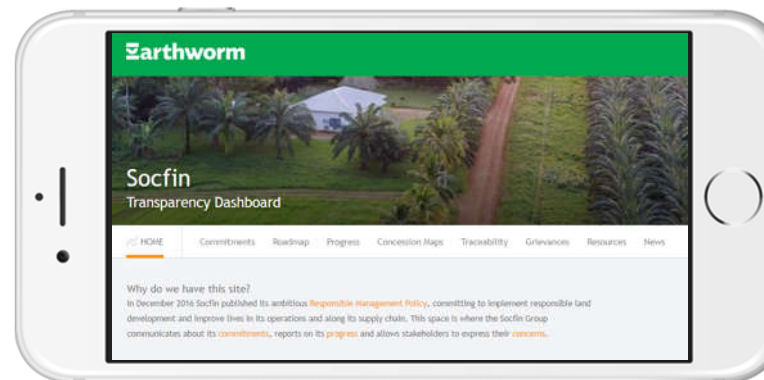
Earthworm

Socfin
Transparency Dashboard

HOME Commitments Roadmap Progress Concession Maps Traceability Grievances Resources News

Why do we have this site?
In December 2016 Socfin published its ambitious Responsible Management Policy, committing to implement responsible land development and improve lives in its operations and along its supply chain. This space is where the Socfin Group communicates about its commitments, reports on its progress and allows stakeholders to express their concerns.